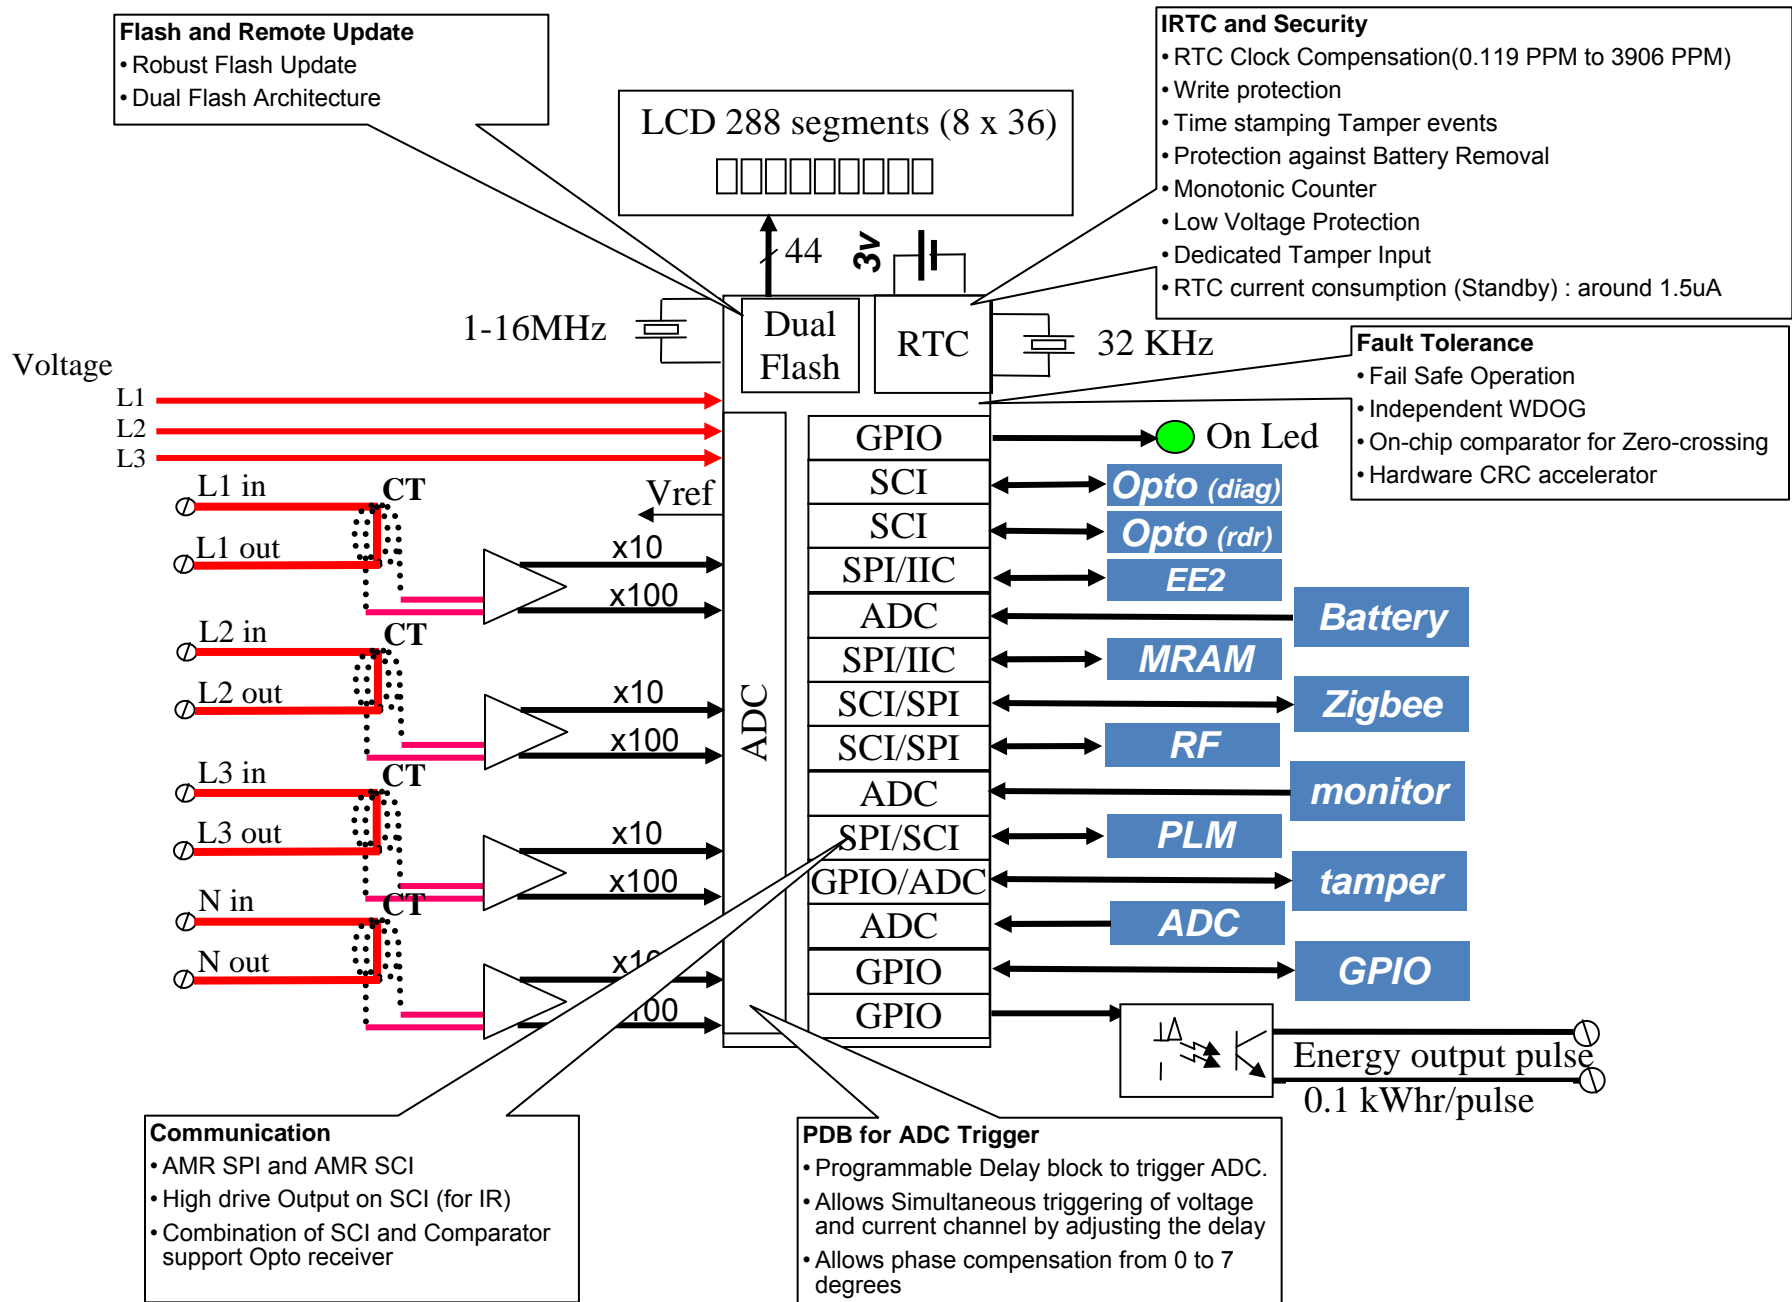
Flash and Remote Update
• Robust Flash Update
• Dual Flash Architecture

LCD 288 segments (8 x 36)

IRTC and Security
• RTC Clock Compensation(0.119 PPM to 3906 PPM)
• Write protection
• Time stamping Tamper events
• Protection against Battery Removal
• Monotonic Counter
• Low Voltage Protection
• Dedicated Tamper Input
• RTC current consumption (Standby) : around 1.5uA

44

3v

1-16MHz

Dual Flash

RTC

32 KHz

Fault Tolerance
• Fail Safe Operation
• Independent WDOG
• On-chip comparator for Zero-crossing
• Hardware CRC accelerator

Voltage
L1
L2
L3

GPIO
On Led
SCI
Opto (diag)
SCI
Opto (rdr)
SPI/IIC
EE2
ADC
Battery
SPI/IIC
MRAM
SCI/SPI
Zigbee
SCI/SPI
RF
ADC
monitor
SPI/SCI
PLM
GPIO/ADC
tamper
ADC
ADC
GPIO
GPIO
GPIO

L1 in
CT
L1 out
Vref
x10
x100
L2 in
CT
L2 out
x10
x100
L3 in
CT
L3 out
x10
x100
N in
CT
N out
x10
x100

ADC

Energy output pulse
0.1 kWhr/pulse

Communication
• AMR SPI and AMR SCI
• High drive Output on SCI (for IR)
• Combination of SCI and Comparator support Opto receiver

PDB for ADC Trigger
• Programmable Delay block to trigger ADC.
• Allows Simultaneous triggering of voltage and current channel by adjusting the delay
• Allows phase compensation from 0 to 7 degrees